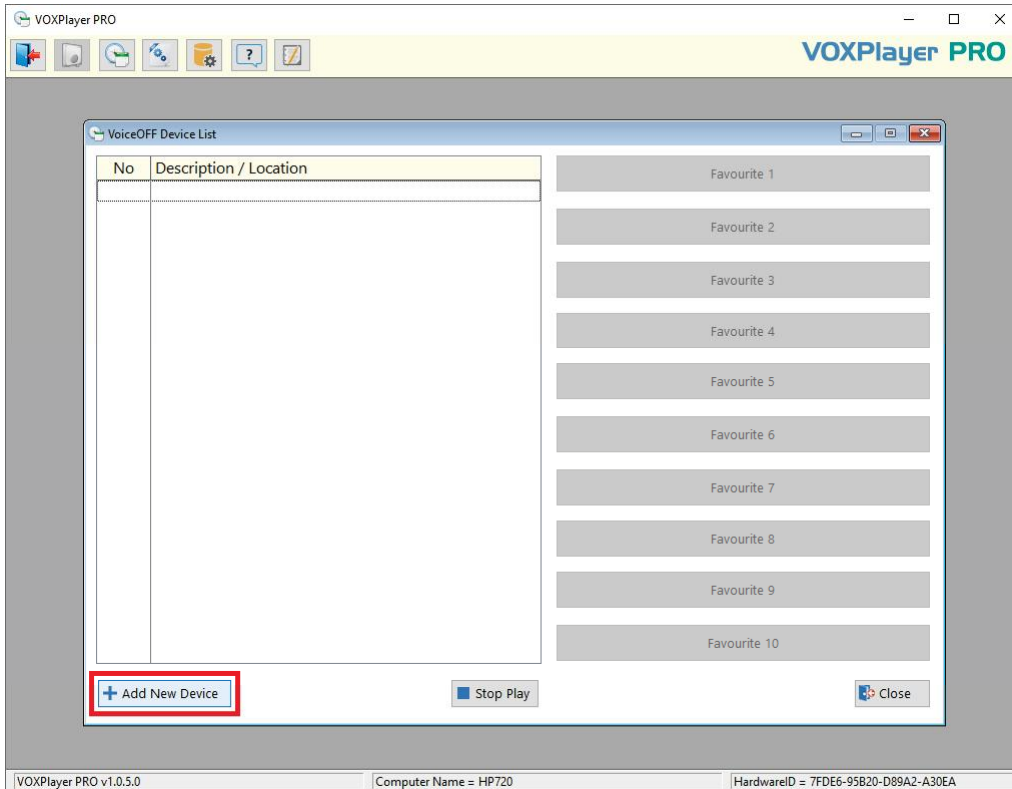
VOXPlayer PRO

VOXPlayer PRO

VoiceOFF Device List

| No | Description / Location |
|---|---|
| | |

Favourite 1

Favourite 2

Favourite 3

Favourite 4

Favourite 5

Favourite 6

Favourite 7

Favourite 8

Favourite 9

Favourite 10

Add New Device

Stop Play

Close

VOXPlayer PRO v1.0.5.0

Computer Name = HP720

HardwareID = 7FDE6-95B20-D89A2-A30EA